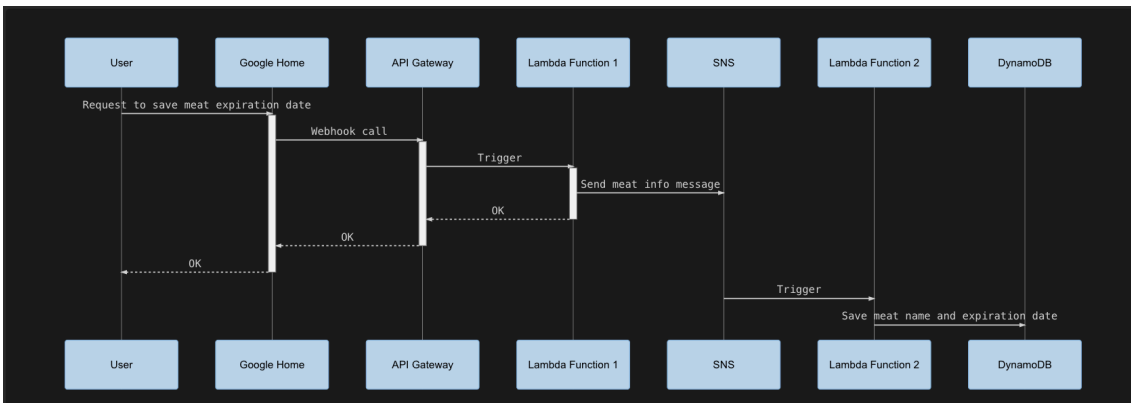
User

Google Home

API Gateway

Lambda Function 1

SNS

Lambda Function 2

DynamoDB

Request to save meat expiration date

Webhook call

Trigger

Send meat info message

OK

OK

OK

Trigger

Save meat name and expiration date

User

Google Home

API Gateway

Lambda Function 1

SNS

Lambda Function 2

DynamoDB